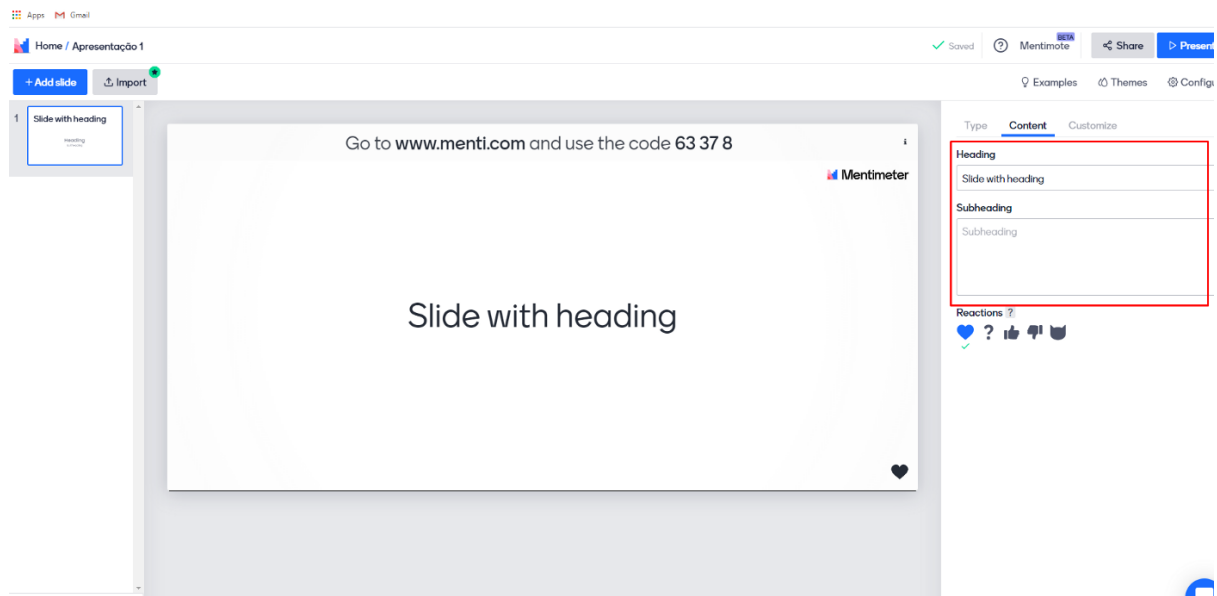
Apps Gmail

Home / Apresentação 1

Saved Mentimote BETA Share Present

+ Add slide Import

Examples Themes Configu

1 Slide with heading

Heading

Go to www.menti.com and use the code 63 37 8

Mentimeter

Slide with heading

Type Content Customize

Heading

Slide with heading

Subheading

Subheading

Reactions ?